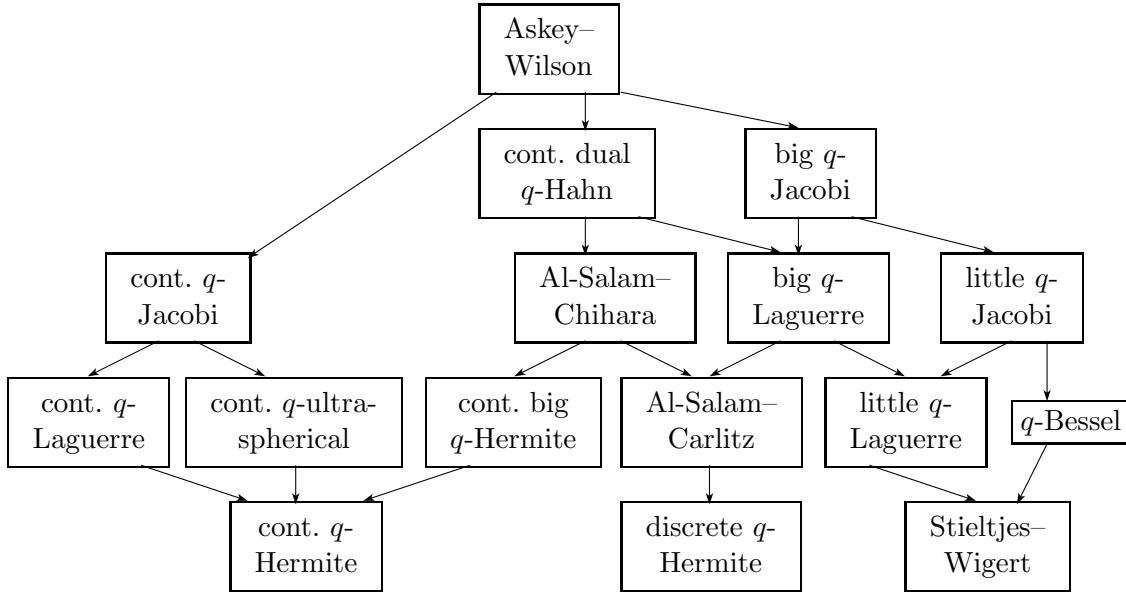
Askey–Wilson

cont. dual $q$-Hahn

big $q$-Jacobi

cont. $q$-Jacobi

Al-Salam–Chihara

big $q$-Laguerre

little $q$-Jacobi

cont. $q$-Laguerre

cont. $q$-ultraspherical

cont. big $q$-Hermite

Al-Salam–Carlitz

little $q$-Laguerre

$q$-Bessel

cont. $q$-Hermite

discrete $q$-Hermite

Stieltjes–Wigert